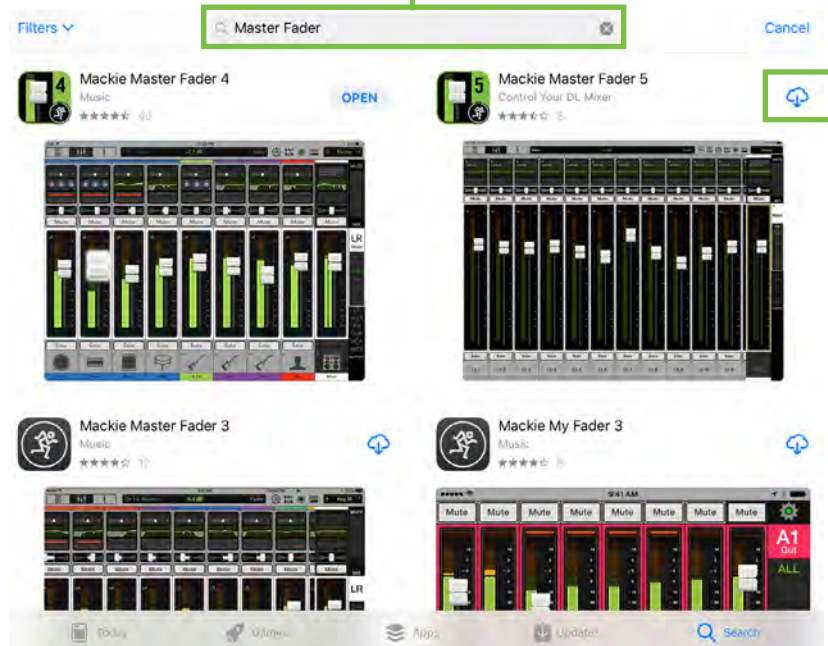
Filters

Master Fader

Cancel

4

Mackie Master Fader 4

Music

40

OPEN

5

Mackie Master Fader 5

Control Your DL Mixer

8

LR

Mackie Master Fader 3

Music

12

Mackie My Fader 3

Music

6

9:41 AM

Mute Mute Mute Mute Mute Mute Mute Mute

A1

Out

ALL

LR

Today

Games

Apps

Updates

Search